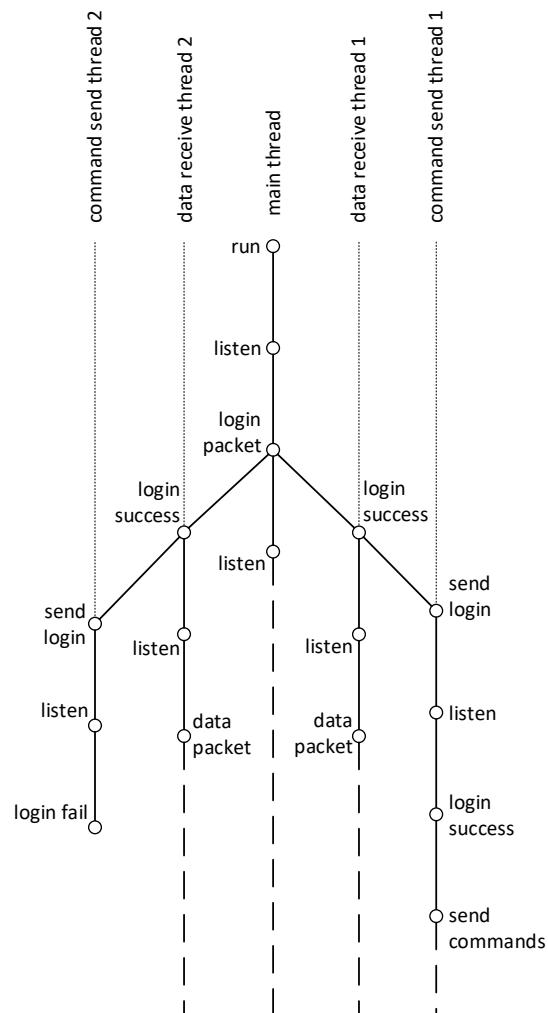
command send thread 2

data receive thread 2

main thread

data receive thread 1

command send thread 1

run

listen

login packet

login success

login success

listen

send login

send login

listen

listen

listen

listen

data packet

data packet

login fail

login success

send commands